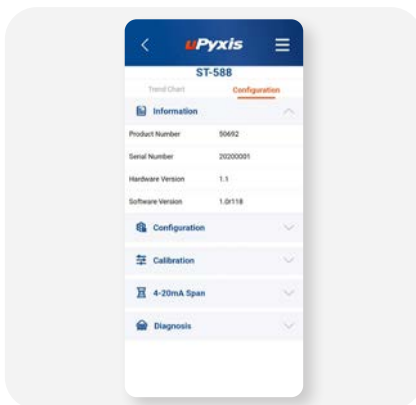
uPyxis

ST-588

Trend Chart

Configuration

Information

| Product Number | 50692 |
|---|---|
| Serial Number | 20200001 |
| Hardware Version | 1.1 |
| Software Version | 1.0r118 |

Configuration

Calibration

4-20mA Span

Diagnosis